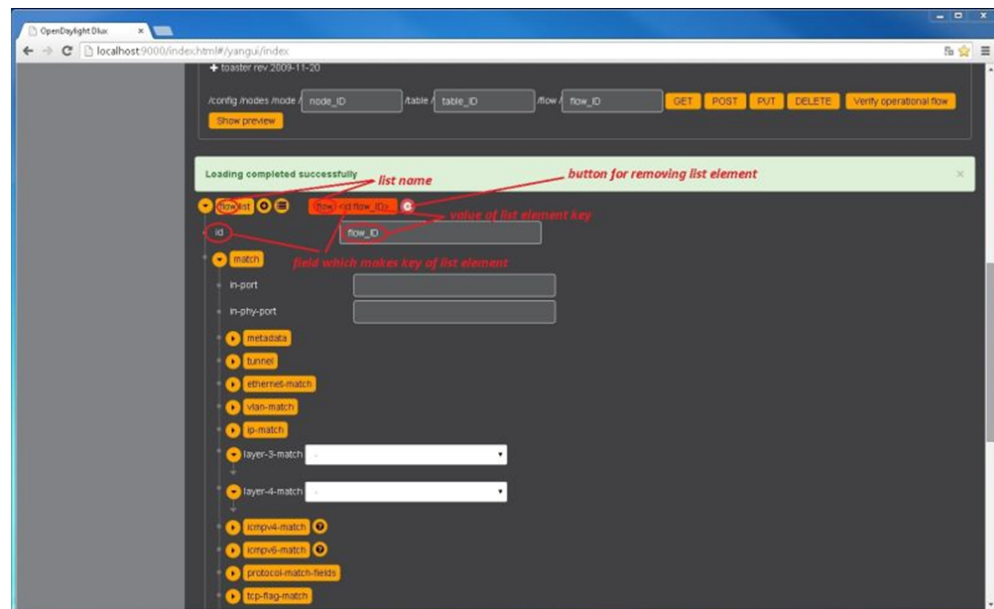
OpenDaylight Dlux ×

localhost:9000/index.html#/yangui/index

+ toaster rev 2009-11-20

/config /nodes /node / node_ID /table / table_ID /flow / flow_ID GET POST PUT DELETE Verify operational flow

Show preview

Loading completed successfully ×

list name

button for removing list element

flow list

flow <id:flow_ID>

value of list element key

id

flow_ID

field which makes key of list element

match

in-port

in-phy-port

metadata

tunnel

ethernet-match

vlan-match

ip-match

layer-3-match

layer-4-match

icmpv4-match

icmpv6-match

protocol-match-fields

tcp-flag-match